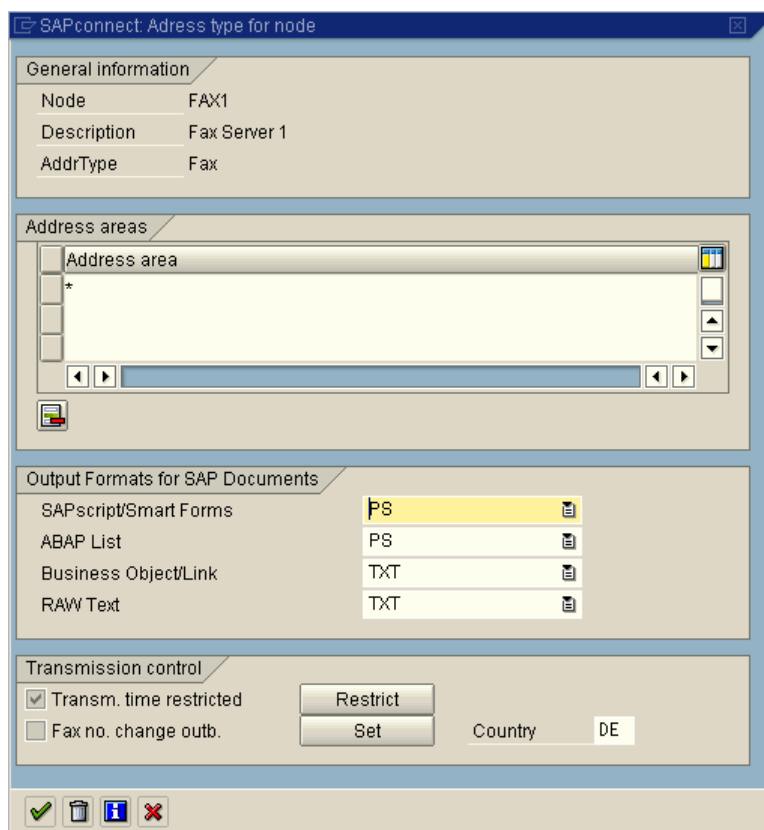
SAPconnect: Adress type for node

General information

Node FAX1
Description Fax Server 1
AddrType Fax

Address areas

| Address area |
|---|
| * |

Output Formats for SAP Documents

SAPscript/Smart Forms PS
ABAP List PS
Business Object/Link TXT
RAW Text TXT

Transmission control

Transm. time restricted Restrict
Fax no. change outb. Set Country DE